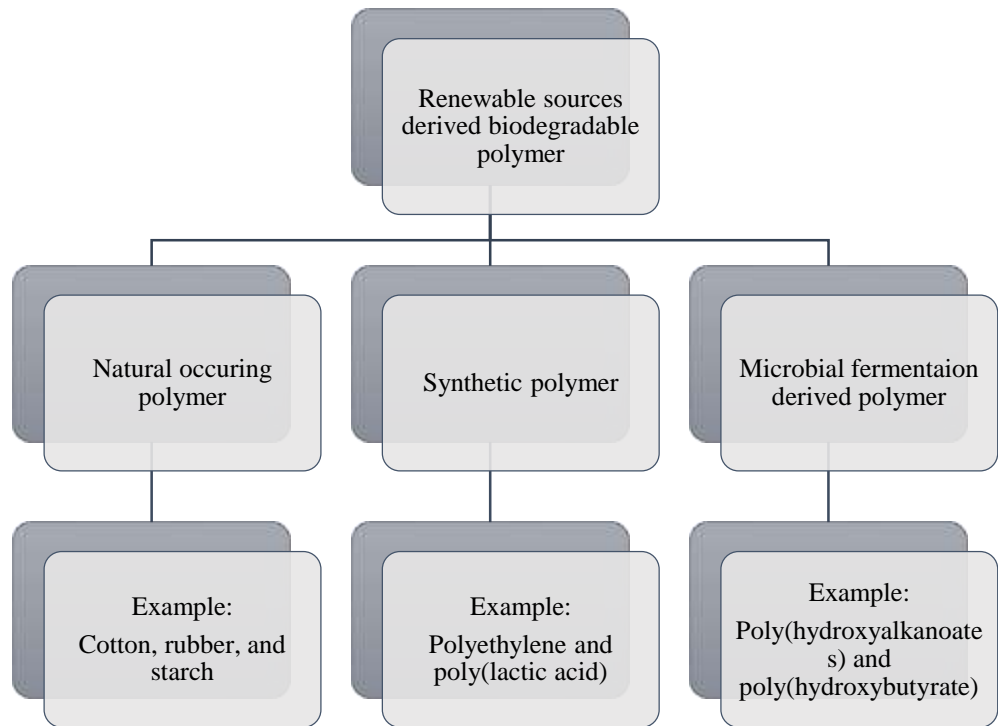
Renewable sources derived biodegradable polymer

Natural occuring polymer

Synthetic polymer

Microbial fermentaion derived polymer

Example:
Cotton, rubber, and starch

Example:
Polyethylene and poly(lactic acid)

Example:
Poly(hydroxyalkanoate s) and poly(hydroxybutyrate)